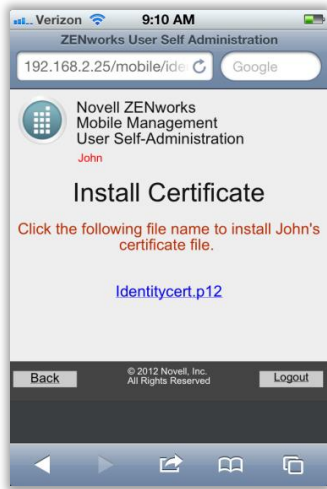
Verizon 9:10 AM

ZENworks User Self Administration

192.168.2.25/mobile/ide

Google

Novell ZENworks
Mobile Management
User Self-Administration

John

Install Certificate

Click the following file name to install John's certificate file.

Identitycert.p12

Back

© 2012 Novell, Inc.
All Rights Reserved

Logout